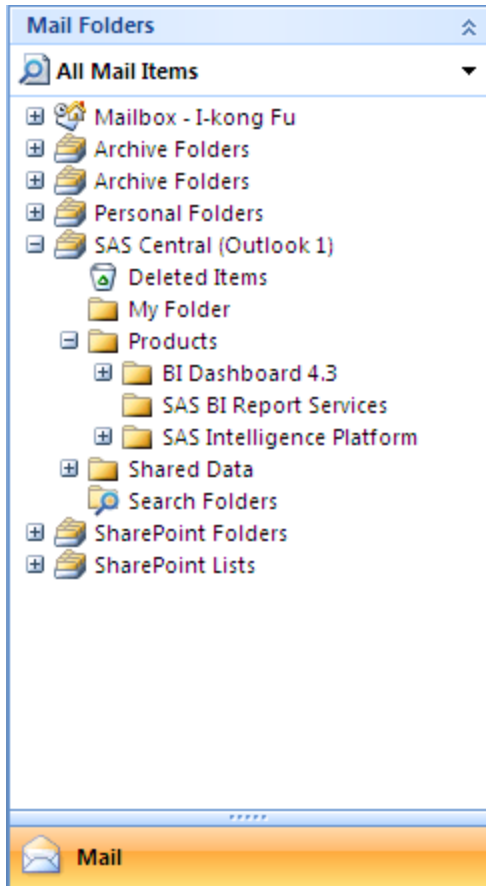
Mail Folders

All Mail Items

Mailbox - I-kong Fu
Archive Folders
Archive Folders
Personal Folders
SAS Central (Outlook 1)
Deleted Items
My Folder
Products
BI Dashboard 4.3
SAS BI Report Services
SAS Intelligence Platform
Shared Data
Search Folders
SharePoint Folders
SharePoint Lists

Mail